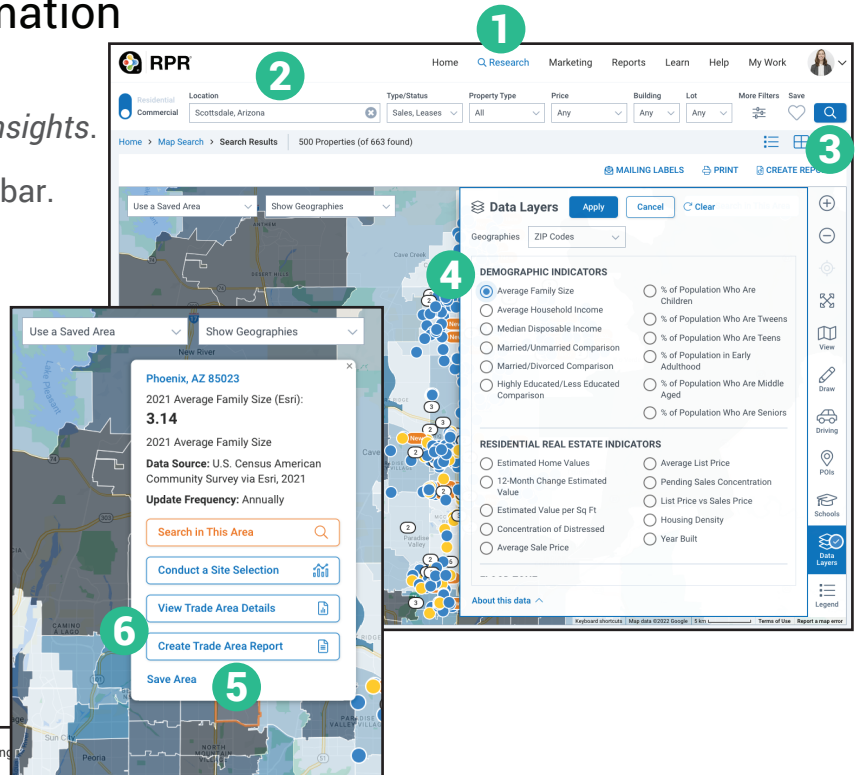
nation

nsights.

bar.

1

RPR

Home Research Marketing Reports Learn Help My Work

2

Residential Commercial

Location
Scottsdale, Arizona

Type/Status
Sales, Leases

Property Type
All

Price
Any

Building
Any

Lot
Any

More Filters

Save

Home > Map Search > Search Results | 500 Properties (of 663 found)

3

MAILING LABELS PRINT CREATE REPO

Use a Saved Area Show Geographies

Data Layers Apply Cancel Clear

Geographies ZIP Codes

4

DEMOGRAPHIC INDICATORS

Average Family Size
Average Household Income
Median Disposable Income
Married/Unmarried Comparison
Married/Divorced Comparison
Highly Educated/Less Educated Comparison
% of Population Who Are Children
% of Population Who Are Tweens
% of Population Who Are Teens
% of Population in Early Adulthood
% of Population Who Are Middle Aged
% of Population Who Are Seniors

RESIDENTIAL REAL ESTATE INDICATORS

Estimated Home Values
12-Month Change Estimated Value
Estimated Value per Sq Ft
Concentration of Distressed
Average Sale Price
Average List Price
Pending Sales Concentration
List Price vs Sales Price
Housing Density
Year Built

About this data

View
Draw
Driving
POIs
Schools
Data Layers
Legend

Keyboard shortcuts Map data ©2022 Google 5 km Terms of Use Report a map error

Use a Saved Area Show Geographies

New River

Phoenix, AZ 85023

2021 Average Family Size (Esri):

3.14

2021 Average Family Size

Data Source: U.S. Census American Community Survey via Esri, 2021

Update Frequency: Annually

Search in This Area

Conduct a Site Selection

6

View Trade Area Details

Create Trade Area Report

Save Area

5

Sun City
Peoria
NORTH MOUNTAIN
Cave Creek
Desert Hills
Anthem
Paradise Valley
Camino a Lago